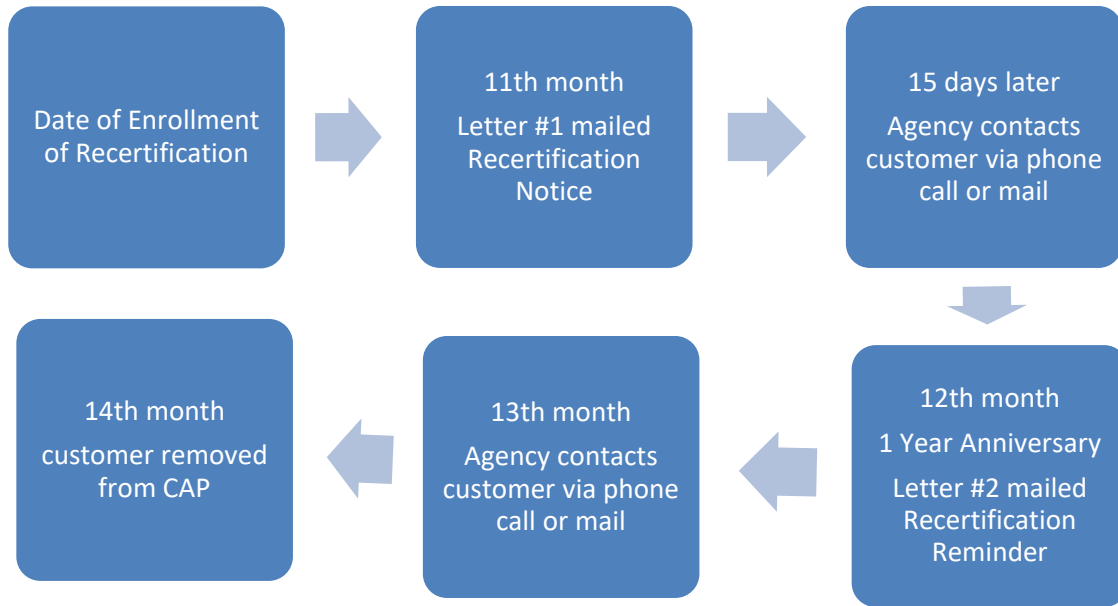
Date of Enrollment of Recertification

11th month

Letter #1 mailed Recertification Notice

15 days later

Agency contacts customer via phone call or mail

12th month

1 Year Anniversary

Letter #2 mailed Recertification Reminder

13th month

Agency contacts customer via phone call or mail

14th month

customer removed from CAP